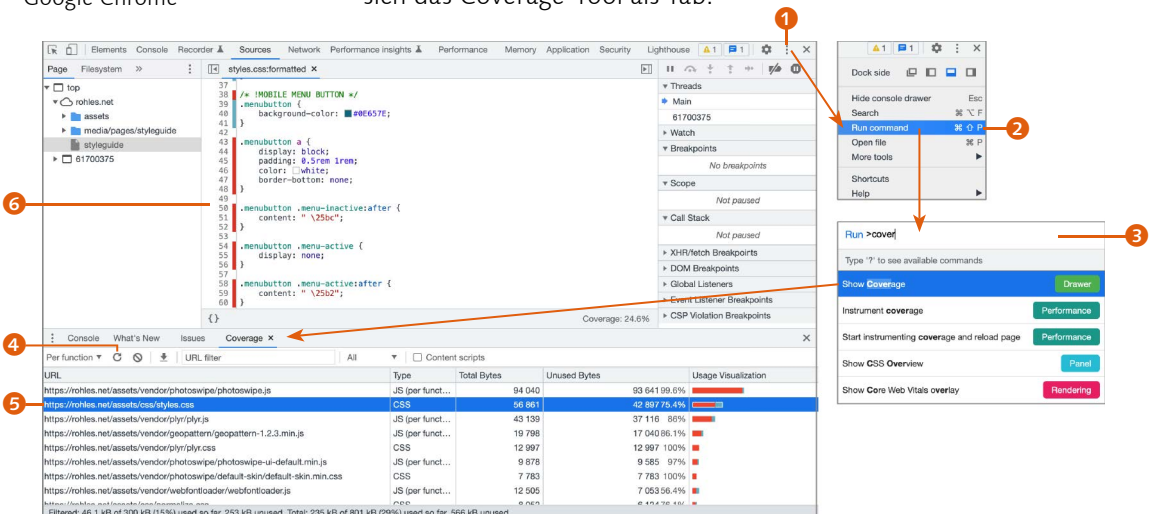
Google Chrome sich das Coverage-Tool als Tab.

Elements Console Recorder Sources Network Performance insights Performance Memory Application Security Lighthouse ⚠1 1

Page Filesystem »

top
rohles.net
assets
media/pages/styleguide
styleguide
61700375

styles.css:formatted ×

37
38 /* !MOBILE MENU BUTTON */
39 .menubutton {
40 background-color: #0E657E;
41 }
42
43 .menubutton a {
44 display: block;
45 padding: 0.5rem 1rem;
46 color: white;
47 border-bottom: none;
48 }
49
50 .menubutton .menu-inactive:after {
51 content: " \25bc";
52 }
53
54 .menubutton .menu-active {
55 display: none;
56 }
57
58 .menubutton .menu-active:after {
59 content: " \25b2";
60 }

{}

Coverage: 24.6%

Threads
Main
61700375
Watch
Breakpoints
No breakpoints
Scope
Not paused
Call Stack
Not paused
XHR/fetch Breakpoints
DOM Breakpoints
Global Listeners
Event Listener Breakpoints
CSP Violation Breakpoints

Console What's New Issues Coverage ×

Per function ▼ URL filter All Content scripts

| URL | Type | Total Bytes | Unused Bytes | Usage Visualization |
|---|---|---|---|---|
| https://rohles.net/assets/vendor/photoswipe/photoswipe.js | JS (per funct... | 94 040 | 93 641 99.6% | |
| https://rohles.net/assets/css/styles.css | CSS | 56 861 | 42 897 75.4% | |
| https://rohles.net/assets/vendor/plyr/plyr.js | JS (per funct... | 43 139 | 37 116 86% | |
| https://rohles.net/assets/vendor/geopattern/geopattern-1.2.3.min.js | JS (per funct... | 19 798 | 17 040 86.1% | |
| https://rohles.net/assets/vendor/plyr/plyr.css | CSS | 12 997 | 12 997 100% | |
| https://rohles.net/assets/vendor/photoswipe/photoswipe-ui-default.min.js | JS (per funct... | 9 878 | 9 585 97% | |
| https://rohles.net/assets/vendor/photoswipe/default-skin/default-skin.min.css | CSS | 7 783 | 7 783 100% | |
| https://rohles.net/assets/vendor/webfontloader/webfontloader.js | JS (per funct... | 12 505 | 7 053 56.4% | |

Filtered: 46.1 kB of 300 kB (15%) used so far, 253 kB unused. Total: 235 kB of 801 kB (29%) used so far, 566 kB unused.

⚠1 1

Dock side

Hide console drawer Esc
Search ⌘ ⌥ F
Run command ⌘ ⇧ P
Open file ⌘ P
More tools
Shortcuts
Help

Run >cover

Type '?' to see available commands

Show Coverage Drawer
Instrument coverage Performance
Start instrumenting coverage and reload page Performance
Show CSS Overview Panel
Show Core Web Vitals overlay Rendering

1
2
3
4
5
6